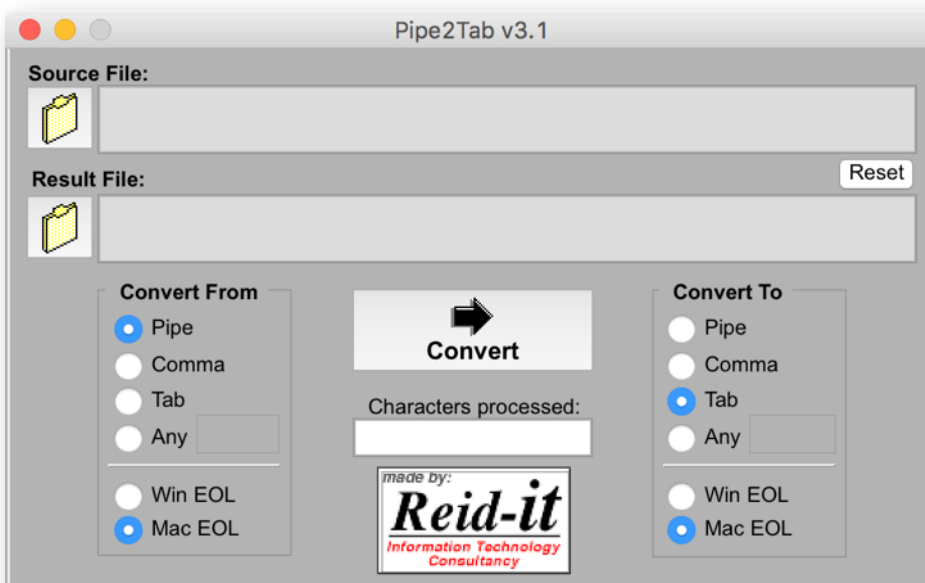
Pipe2Tab v3.1

Source File:

Result File:

Reset

Convert From

Pipe

Comma

Tab

Any

Win EOL

Mac EOL

Convert

Characters processed:

made by:

Reid-it

Information Technology Consultancy

Convert To

Pipe

Comma

Tab

Any

Win EOL

Mac EOL